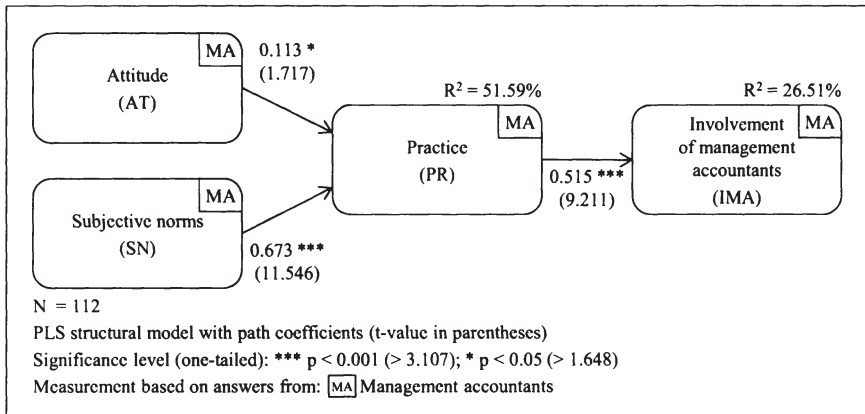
MA
Attitude
(AT)

0.113 *
(1.717)

MA
Subjective norms
(SN)

0.673 ***
(11.546)

$R^2 = 51.59\%$
MA
Practice
(PR)

0.515 ***
(9.211)

$R^2 = 26.51\%$
Involvement of management accountants
(IMA)
MA

N = 112
PLS structural model with path coefficients (t-value in parentheses)
Significance level (one-tailed): *** p < 0.001 (> 3.107); * p < 0.05 (> 1.648)
Measurement based on answers from: MA Management accountants